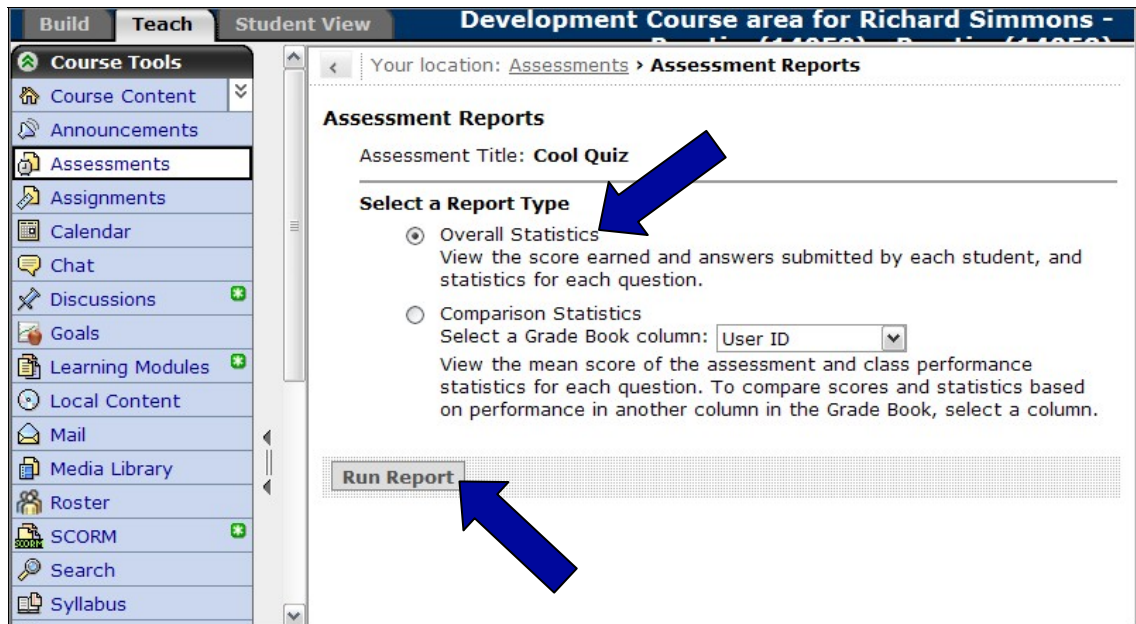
Build Teach Student View

Development Course area for Richard Simmons - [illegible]

Course Tools

Course Content

Announcements

Assessments

Assignments

Calendar

Chat

Discussions

Goals

Learning Modules

Local Content

Mail

Media Library

Roster

SCORM

Search

Syllabus

Your location: Assessments › Assessment Reports

Assessment Reports

Assessment Title: Cool Quiz

Select a Report Type

Overall Statistics
View the score earned and answers submitted by each student, and statistics for each question.

Comparison Statistics
Select a Grade Book column: User ID
View the mean score of the assessment and class performance statistics for each question. To compare scores and statistics based on performance in another column in the Grade Book, select a column.

Run Report